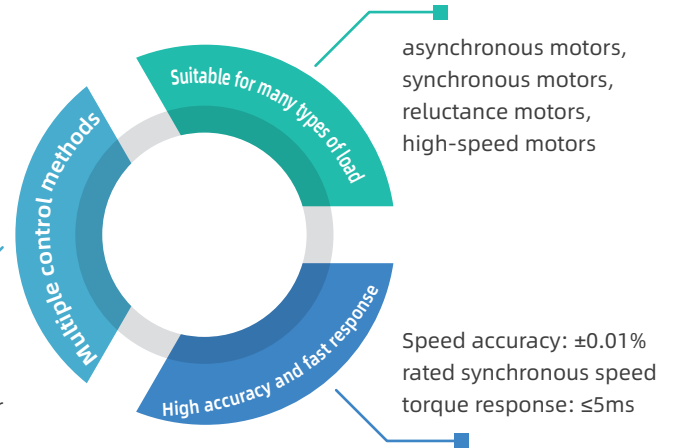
Suitable for many types of load

asynchronous motors, synchronous motors, reluctance motors, high-speed motors

Multiple control methods

High accuracy and fast response

Speed accuracy: ±0.01% rated synchronous speed torque response: ≤5ms